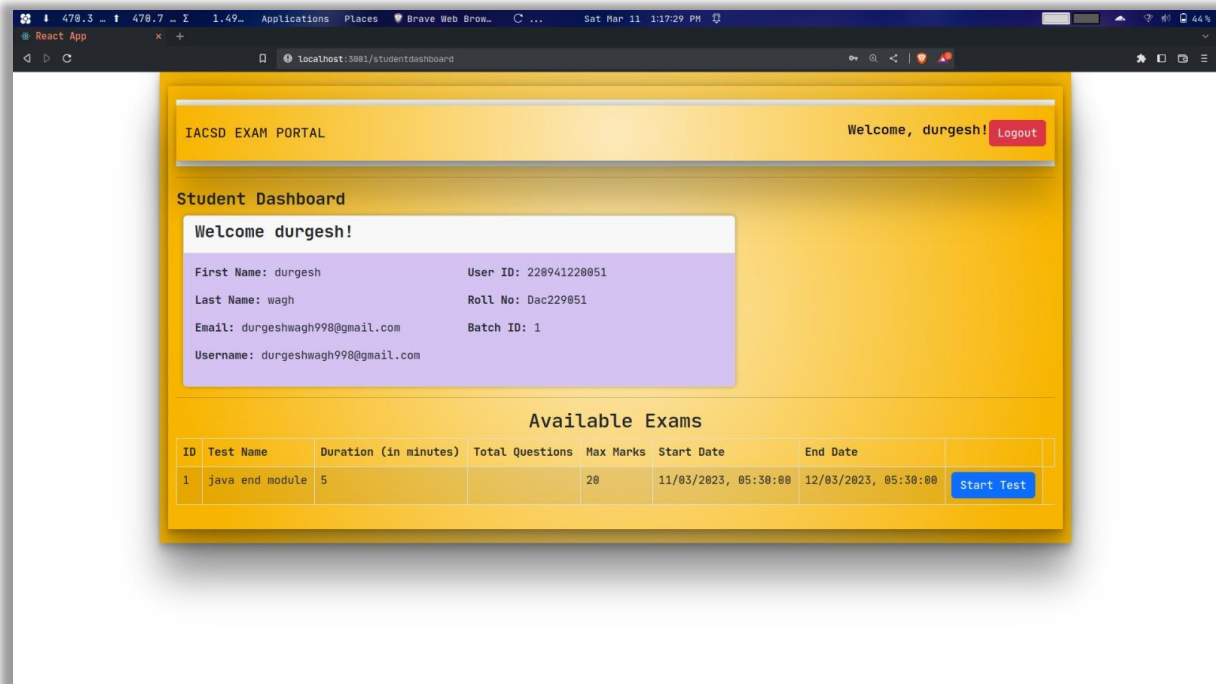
⬇ 470.3 … ⬆ 470.7 … Σ 1.49… Applications Places Brave Web Brow… C … Sat Mar 11 1:17:29 PM 44%

React App ×  +

localhost:3001/studentdashboard

IACSD EXAM PORTAL

Welcome, durgesh! Logout

Student Dashboard

Welcome durgesh!

First Name: durgesh

User ID: 220941220051

Last Name: wagh

Roll No: Dac229051

Email: durgeshwagh998@gmail.com

Batch ID: 1

Username: durgeshwagh998@gmail.com

Available Exams

| ID | Test Name | Duration (in minutes) | Total Questions | Max Marks | Start Date | End Date | |
|---|---|---|---|---|---|---|---|
| 1 | java end module | 5 | | 20 | 11/03/2023, 05:30:00 | 12/03/2023, 05:30:00 | Start Test |